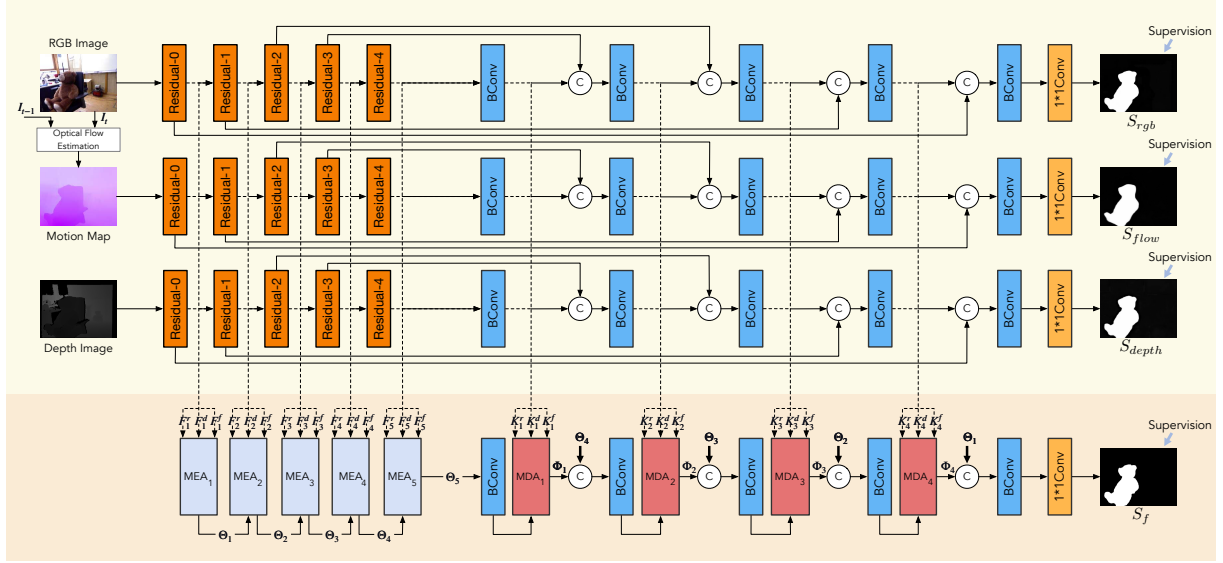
RGB Image

$I_{t-1}$

$I_t$

Optical Flow Estimation

Motion Map

Depth Image

Residual-0
Residual-1
Residual-2
Residual-3
Residual-4
BConv
C
BConv
C
BConv
C
BConv
C
BConv
1*1Conv
Supervision
$S_{rgb}$

Residual-0
Residual-1
Residual-2
Residual-3
Residual-4
BConv
C
BConv
C
BConv
C
BConv
C
BConv
1*1Conv
Supervision
$S_{flow}$

Residual-0
Residual-1
Residual-2
Residual-3
Residual-4
BConv
C
BConv
C
BConv
C
BConv
C
BConv
1*1Conv
Supervision
$S_{depth}$

$F_1^r$ $F_1^d$ $F_1^f$
$F_2^r$ $F_2^d$ $F_2^f$
$F_3^r$ $F_3^d$ $F_3^f$
$F_4^r$ $F_4^d$ $F_4^f$
$F_5^r$ $F_5^d$ $F_5^f$

MEA$_1$
MEA$_2$
MEA$_3$
MEA$_4$
MEA$_5$

$\Theta_1$ $\Theta_2$ $\Theta_3$ $\Theta_4$

$\Theta_5$

$K_1^r$ $K_1^d$ $K_1^f$
$K_2^r$ $K_2^d$ $K_2^f$
$K_3^r$ $K_3^d$ $K_3^f$
$K_4^r$ $K_4^d$ $K_4^f$

BConv
MDA$_1$
$\Phi_1$
$\Theta_4$
C
BConv
MDA$_2$
$\Phi_2$
$\Theta_3$
C
BConv
MDA$_3$
$\Phi_3$
$\Theta_2$
C
BConv
MDA$_4$
$\Phi_4$
$\Theta_1$
C
BConv
1*1Conv
Supervision
$S_f$